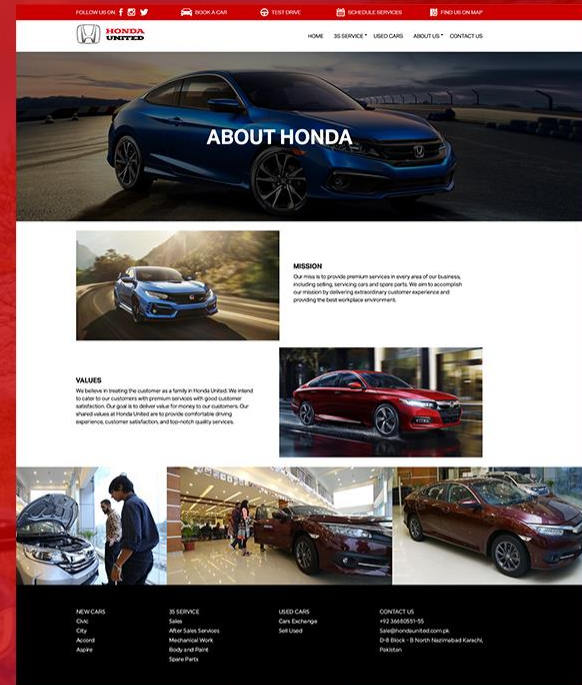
FOLLOW US ON BOOK A CAR TEST DRIVE SCHEDULE SERVICES FIND US ON MAP

HONDA UNITED

HOME 3S SERVICE USED CARS ABOUT US CONTACT US

ABOUT HONDA

MISSION

Our miss is to provide premium services in every area of our business, including selling, servicing cars and spare parts. We aim to accomplish our mission by delivering extraordinary customer experience and providing the best workplace environment.

VALUES

We believe in treating the customer as a family in Honda United. We intend to cater to our customers with premium services with good customer satisfaction. Our goal is to deliver value for money to our customers. Our shared values at Honda United are to provide comfortable driving experience, customer satisfaction, and top-notch quality services.

NEW CARS
Civic
City
Accord
Aspire

3S SERVICE
Sales
After Sales Services
Mechanical Work
Body and Paint
Spare Parts

USED CARS
Cars Exchange
Sell Used

CONTACT US
+92 36680551-55
Sale@hondaunited.com.pk
D-8 Block - B North Nazimabad Karachi, Pakistan